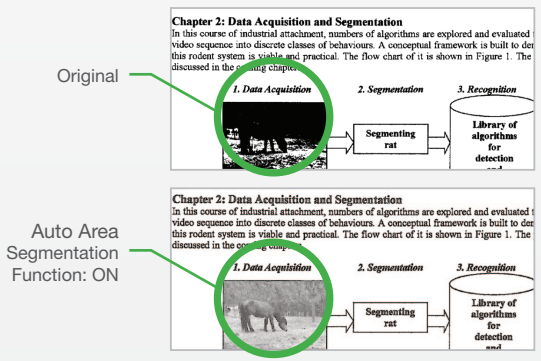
Original

Chapter 2: Data Acquisition and Segmentation
In this course of industrial attachment, numbers of algorithms are explored and evaluated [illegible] video sequence into discrete classes of behaviours. A conceptual framework is built to de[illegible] this rodent system is viable and practical. The flow chart of it is shown in Figure 1. The discussed in the co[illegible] chapter

1. Data Acquisition
2. Segmentation
3. Recognition
Segmenting rat
Library of algorithms for detection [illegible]

Auto Area Segmentation Function: ON

Chapter 2: Data Acquisition and Segmentation
In this course of industrial attachment, numbers of algorithms are explored and evaluated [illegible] video sequence into discrete classes of behaviours. A conceptual framework is built to de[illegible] this rodent system is viable and practical. The flow chart of it is shown in Figure 1. The discussed in the co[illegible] chapter

1. Data Acquisition
2. Segmentation
3. Recognition
Segmenting rat
Library of algorithms for detection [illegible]